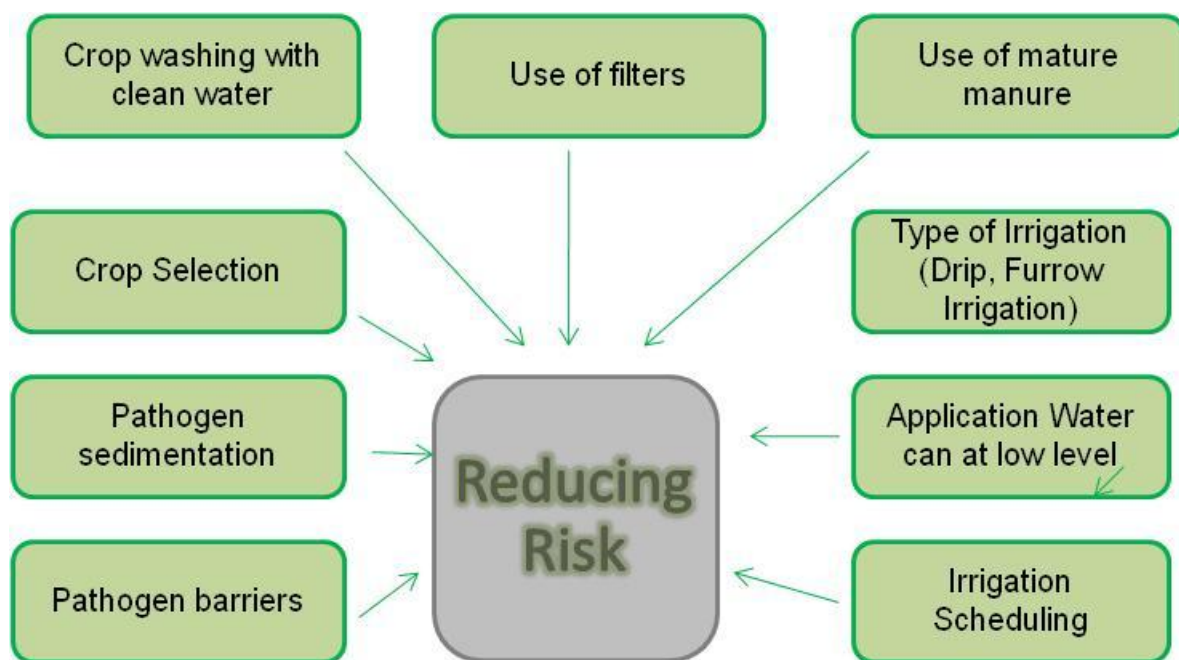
Crop washing with clean water

Use of filters

Use of mature manure

Crop Selection

Type of Irrigation (Drip, Furrow Irrigation)

Pathogen sedimentation

Reducing Risk

Application Water can at low level

Pathogen barriers

Irrigation Scheduling